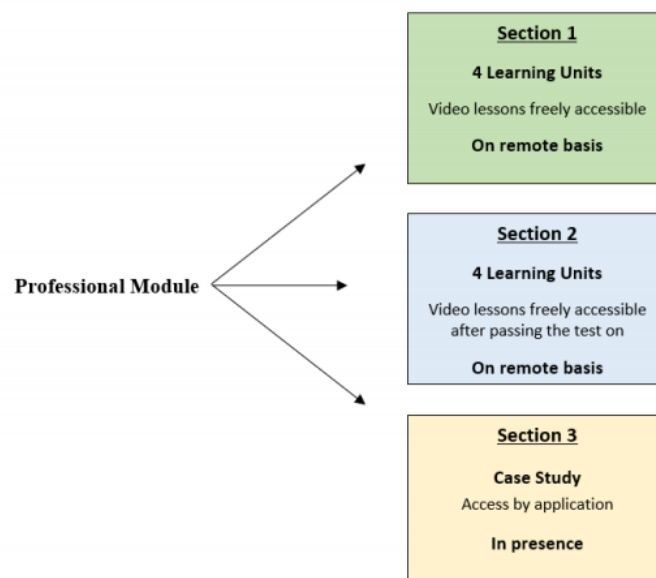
Professional Module

Section 1

4 Learning Units

Video lessons freely accessible

On remote basis

Section 2

4 Learning Units

Video lessons freely accessible after passing the test on

On remote basis

Section 3

Case Study

Access by application

In presence